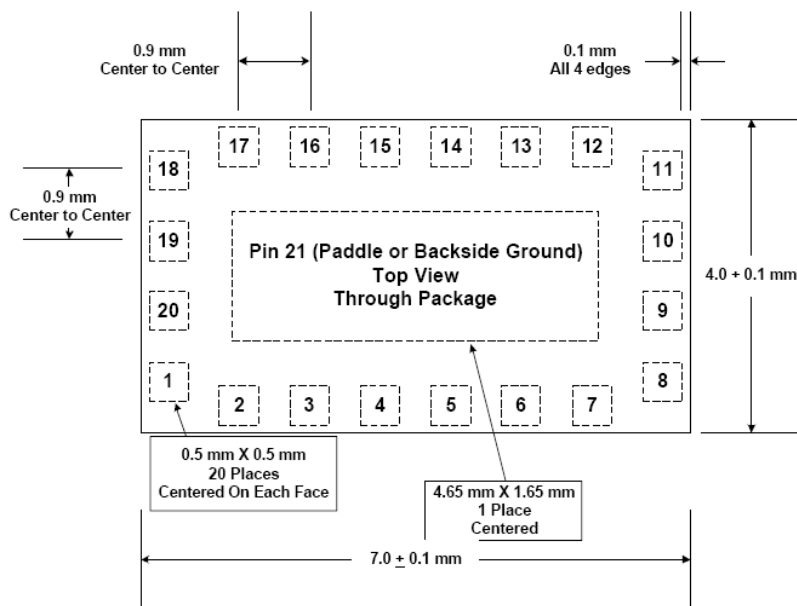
0.9 mm
Center to Center

0.1 mm
All 4 edges

17 16 15 14 13 12

18 11

0.9 mm
Center to Center

19 10

Pin 21 (Paddle or Backside Ground)
Top View
Through Package

4.0 + 0.1 mm

20 9

1 8

2 3 4 5 6 7

0.5 mm X 0.5 mm
20 Places
Centered On Each Face

4.65 mm X 1.65 mm
1 Place
Centered

7.0 $\pm$ 0.1 mm